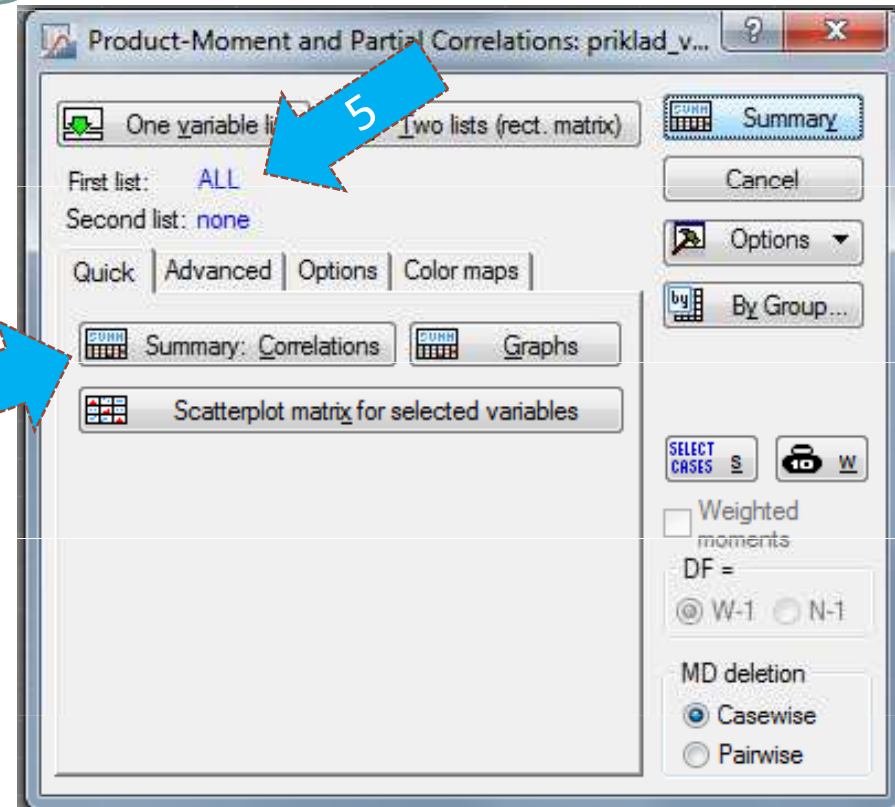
Product-Moment and Partial Correlations: priklad_v...

?

One variable li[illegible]

5

Two lists (rect. matrix)

Summary

First list: ALL

Second list: none

Cancel

Options

Quick

Advanced

Options

Color maps

By Group...

Summary: Correlations

Graphs

Scatterplot matrix for selected variables

SELECT CASES S

W

Weighted moments

DF =

W-1

N-1

MD deletion

Casewise

Pairwise